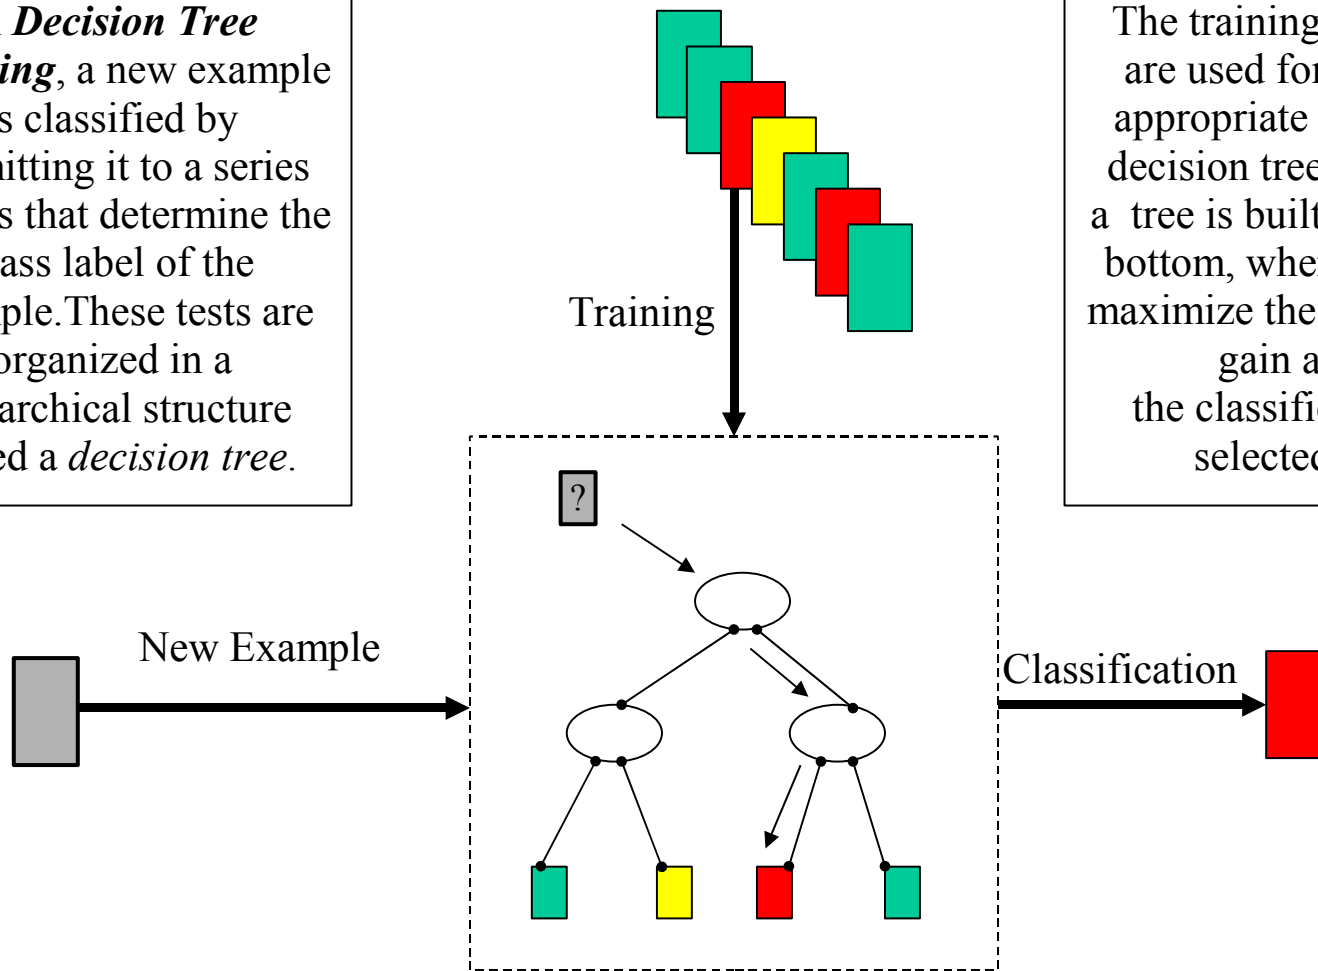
Decision Tree ing, a new example s classified by itting it to a series s that determine the ass label of the ple.These tests are organized in a archical structure ed a decision tree.

Training

The training are used for appropriate decision tree a tree is built bottom, wher maximize the gain a the classific selected

?

New Example

Classification